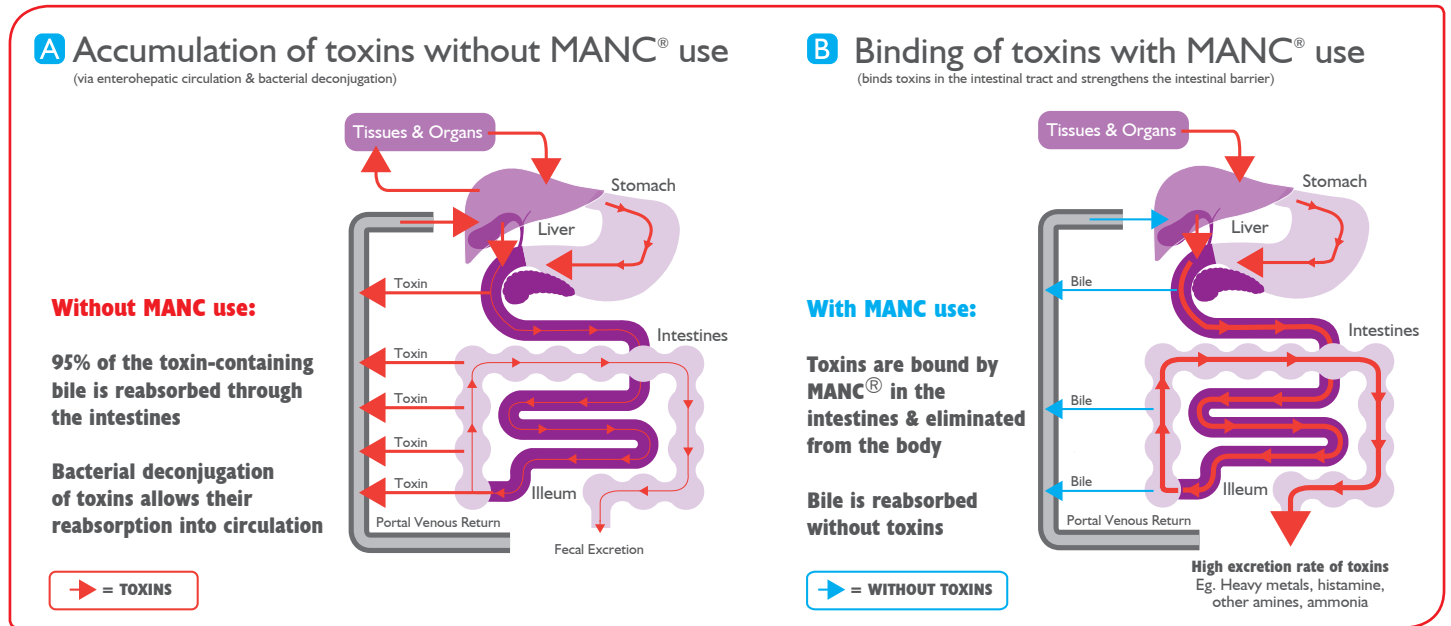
A Accumulation of toxins without MANC® use
(via enterohepatic circulation & bacterial deconjugation)

Tissues & Organs
Stomach
Liver
Toxin
Intestines
Toxin
Toxin
Toxin
Toxin
Illeum
Portal Venous Return
Fecal Excretion

Without MANC use:

95% of the toxin-containing bile is reabsorbed through the intestines

Bacterial deconjugation of toxins allows their reabsorption into circulation

= TOXINS

B Binding of toxins with MANC® use
(binds toxins in the intestinal tract and strengthens the intestinal barrier)

Tissues & Organs
Stomach
Liver
Bile
Intestines
Bile
Bile
Illeum
Portal Venous Return

With MANC use:

Toxins are bound by MANC® in the intestines & eliminated from the body

Bile is reabsorbed without toxins

= WITHOUT TOXINS

High excretion rate of toxins
Eg. Heavy metals, histamine, other amines, ammonia